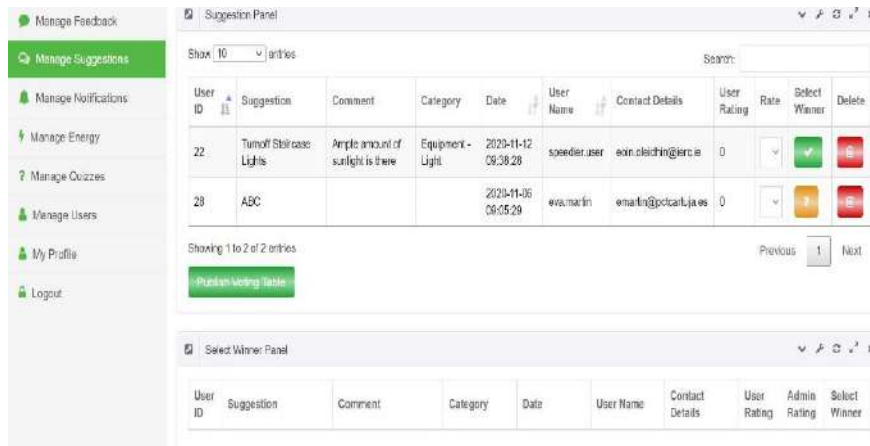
Manage Feedback
Manage Suggestions
Manage Notifications
Manage Energy
Manage Quizzes
Manage Users
My Profile
Logout

Suggestion Panel

Show 10 entries

Search:

| User ID | Suggestion | Comment | Category | Date | User Name | Contact Details | User Rating | Rate | Select Winner | Delete |
|---|---|---|---|---|---|---|---|---|---|---|
| 22 | Turnoff Staircase Lights | Ample amount of sunlight is there | Equipment - Light | 2020-11-12 09:38:28 | speedier.user | eoin.cleidhin@ierc.ie | 0 | | | |
| 28 | ABC | | | 2020-11-06 09:05:29 | eva.martin | emartin@pctcart.ja.es | 0 | | | |

Showing 1 to 2 of 2 entries

Previous 1 Next

Publish Voting Table

Select Winner Panel

| User ID | Suggestion | Comment | Category | Date | User Name | Contact Details | User Rating | Admin Rating | Select Winner |
|---|---|---|---|---|---|---|---|---|---|